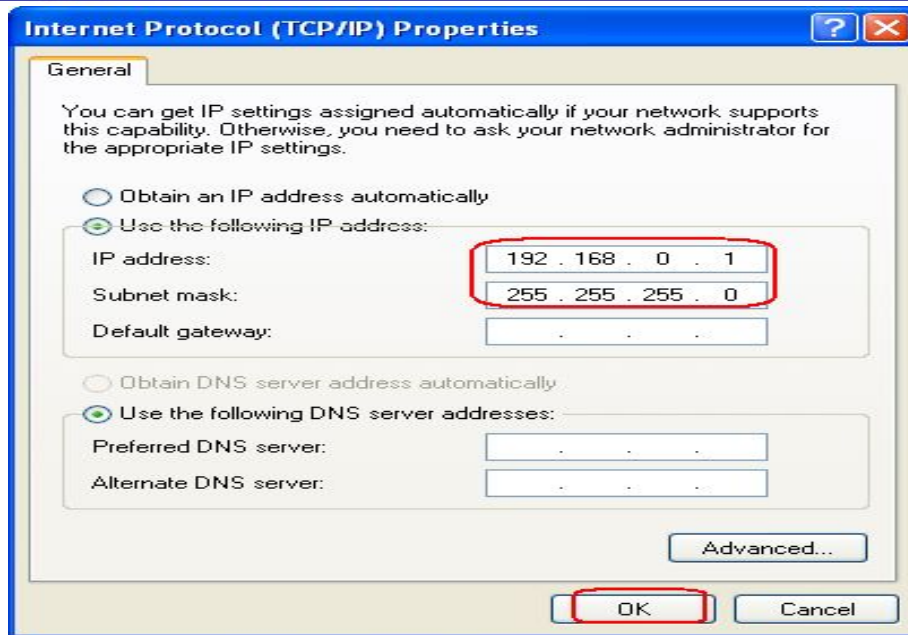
Internet Protocol (TCP/IP) Properties

?

General

You can get IP settings assigned automatically if your network supports this capability. Otherwise, you need to ask your network administrator for the appropriate IP settings.

Obtain an IP address automatically

Use the following IP address:

IP address: 192 . 168 . 0 . 1

Subnet mask: 255 . 255 . 255 . 0

Default gateway: . . .

Obtain DNS server address automatically

Use the following DNS server addresses:

Preferred DNS server: . . .

Alternate DNS server: . . .

Advanced...

OK

Cancel